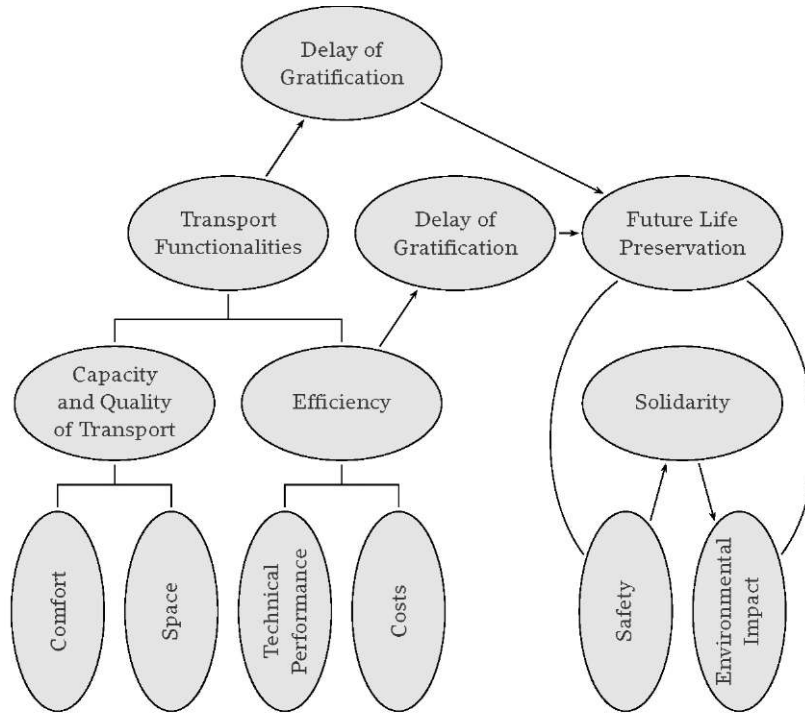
Delay of Gratification

Transport Functionalities

Delay of Gratification

Future Life Preservation

Capacity and Quality of Transport

Efficiency

Solidarity

Comfort

Space

Technical Performance

Costs

Safety

Environmental Impact